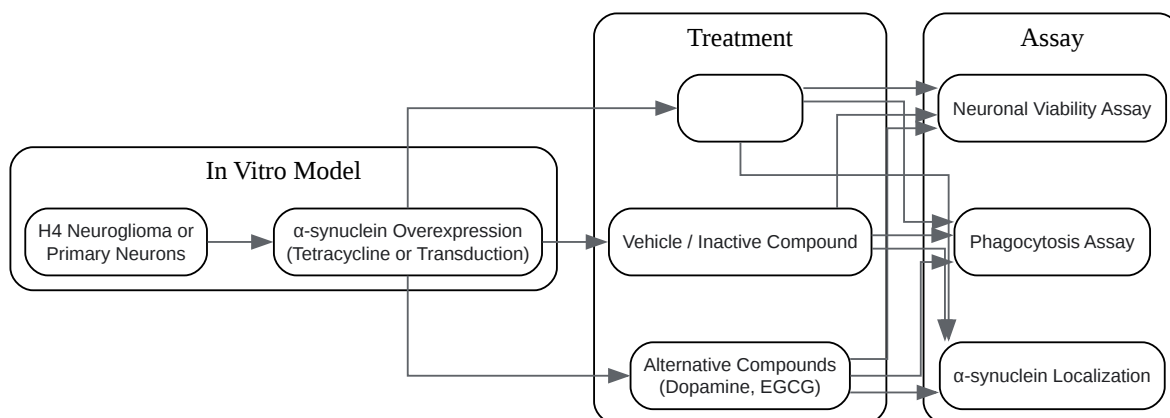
Treatment

Assay

Neuronal Viability Assay

In Vitro Model

H4 Neuroglioma or Primary Neurons

α-synuclein Overexpression (Tetracycline or Transduction)

Vehicle / Inactive Compound

Phagocytosis Assay

Alternative Compounds (Dopamine, EGCG)

α-synuclein Localization